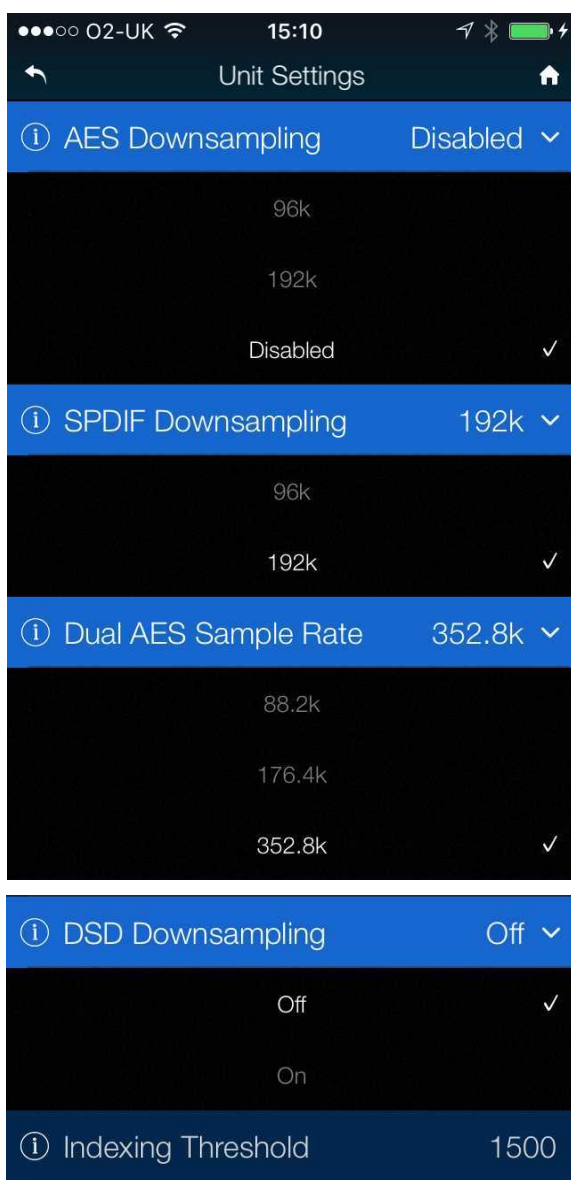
●●●○○ O2-UK 15:10

Unit Settings

ⓘ AES Downsampling Disabled

96k

192k

Disabled ✓

ⓘ SPDIF Downsampling 192k

96k

192k ✓

ⓘ Dual AES Sample Rate 352.8k

88.2k

176.4k

352.8k ✓

ⓘ DSD Downsampling Off

Off ✓

On

ⓘ Indexing Threshold 1500